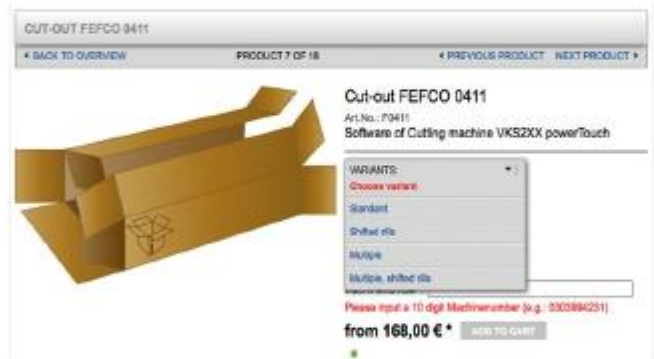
CUT-OUT FEFCO 0411

◂ BACK TO OVERVIEW

PRODUCT 7 OF 18

◂ PREVIOUS PRODUCT NEXT PRODUCT ▸

Cut-out FEFCO 0411

Art.No.: F0411

Software of Cutting machine VK52XX powerTouch

VARIANTS:

Choose variant

Standard

Shifted rils

Multiple

Multiple, shifted rils

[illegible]

Please input a 10 digit Machinenumber (e.g.: 0303994231)

from 168,00 € *

ADD TO CART